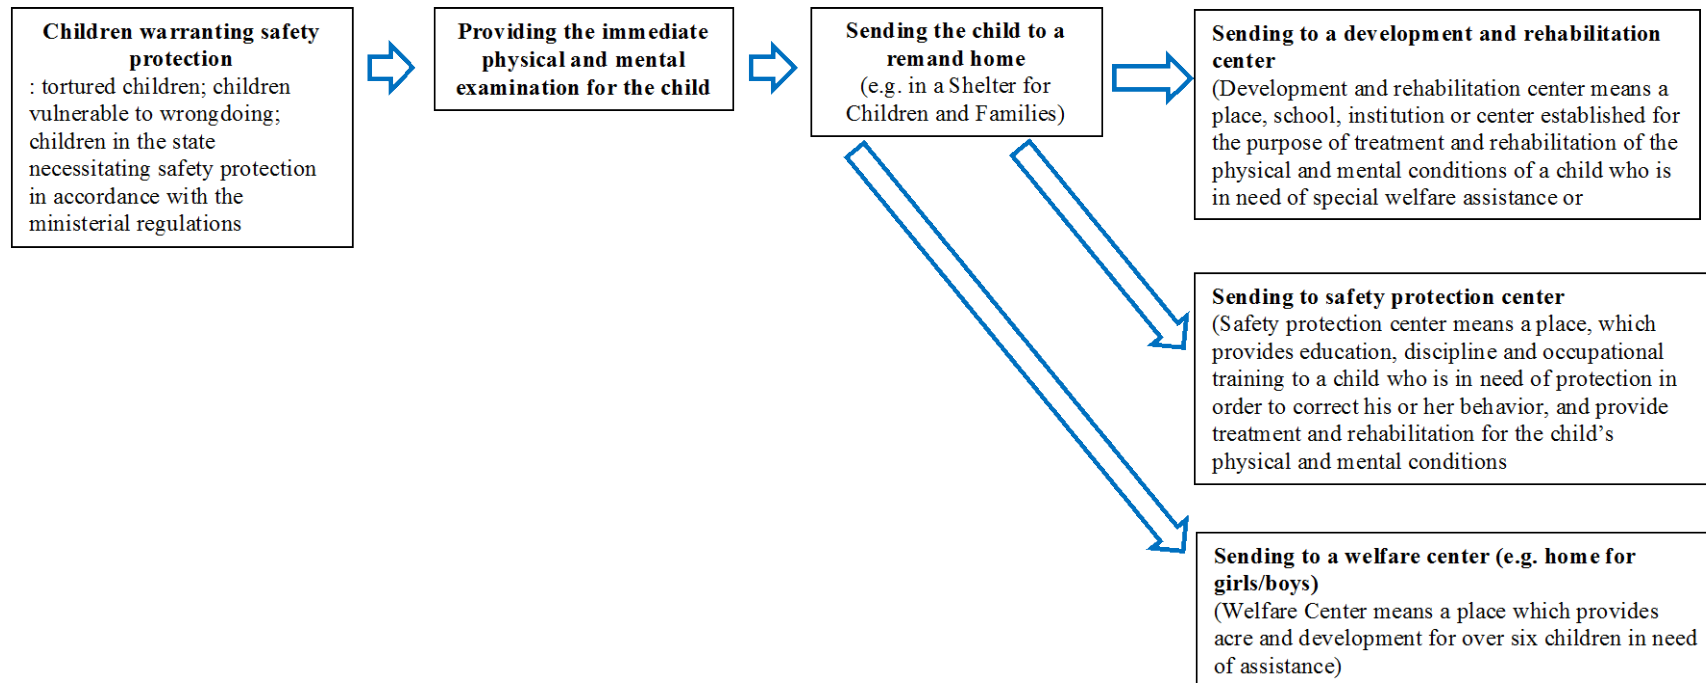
Children warranting safety protection
: tortured children; children vulnerable to wrongdoing; children in the state necessitating safety protection in accordance with the ministerial regulations

Providing the immediate physical and mental examination for the child

Sending the child to a remand home
(e.g. in a Shelter for Children and Families)

Sending to a development and rehabilitation center
(Development and rehabilitation center means a place, school, institution or center established for the purpose of treatment and rehabilitation of the physical and mental conditions of a child who is in need of special welfare assistance or

Sending to safety protection center
(Safety protection center means a place, which provides education, discipline and occupational training to a child who is in need of protection in order to correct his or her behavior, and provide treatment and rehabilitation for the child's physical and mental conditions

Sending to a welfare center (e.g. home for girls/boys)
(Welfare Center means a place which provides acre and development for over six children in need of assistance)